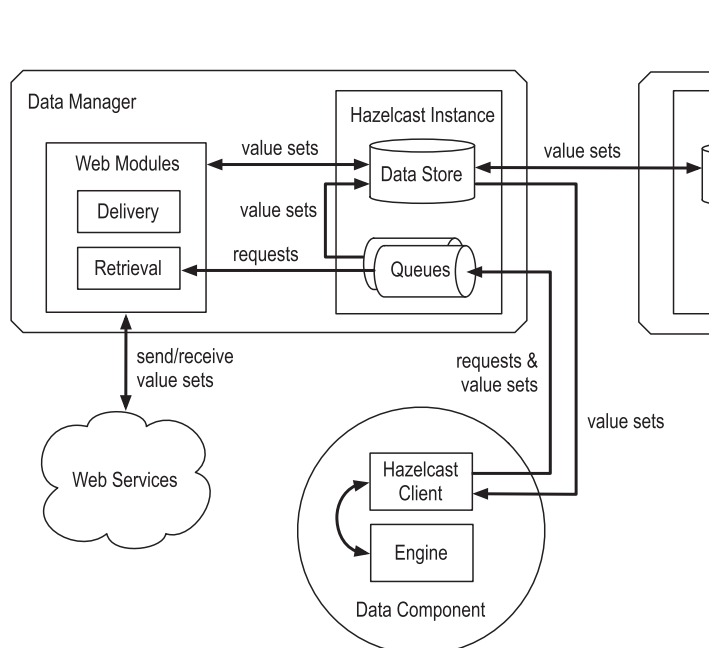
Data Manager

Hazelcast Instance

Web Modules

value sets

Data Store

value sets

Delivery

value sets

Retrieval

requests

Queues

send/receive
value sets

requests &
value sets

value sets

Web Services

Hazelcast
Client

Engine

Data Component